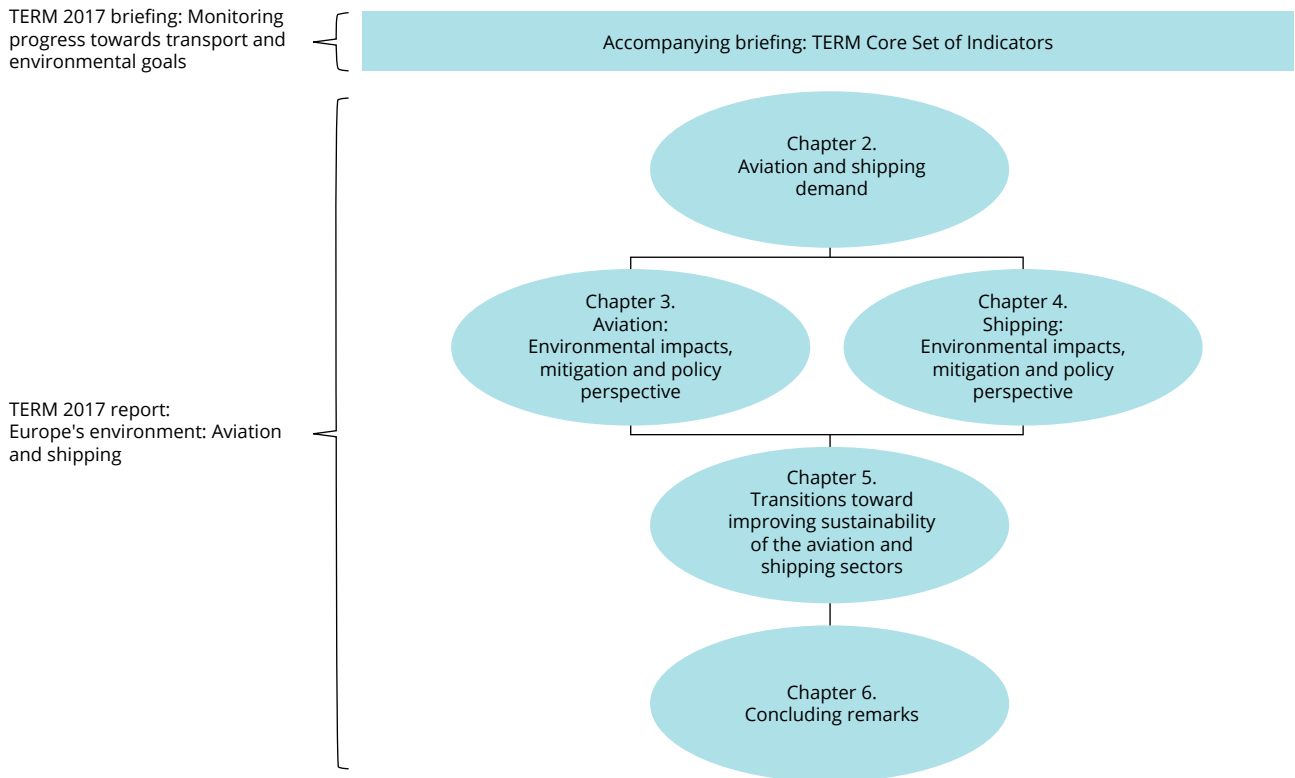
TERM 2017 briefing: Monitoring progress towards transport and environmental goals

Accompanying briefing: TERM Core Set of Indicators

TERM 2017 report:
Europe's environment: Aviation and shipping

Chapter 2.
Aviation and shipping demand

Chapter 3.
Aviation:
Environmental impacts, mitigation and policy perspective

Chapter 4.
Shipping:
Environmental impacts, mitigation and policy perspective

Chapter 5.
Transitions toward improving sustainability of the aviation and shipping sectors

Chapter 6.
Concluding remarks